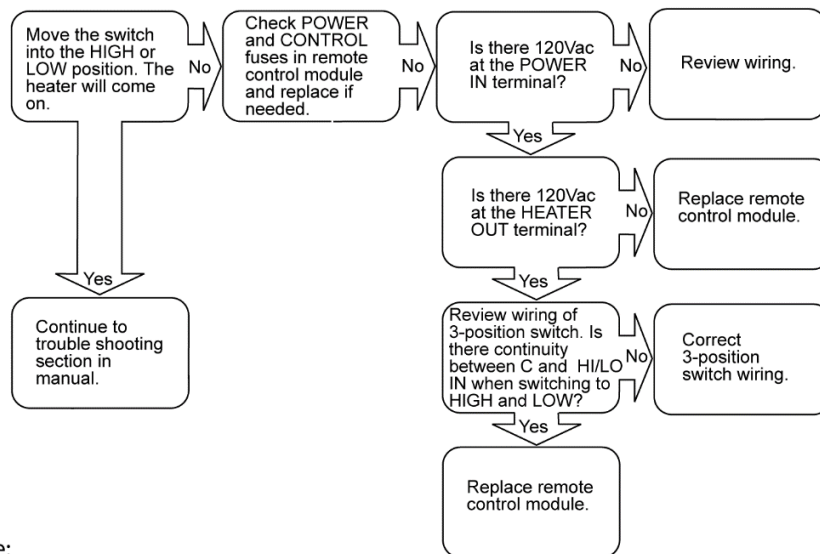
Move the switch into the HIGH or LOW position. The heater will come on.

No

Check POWER and CONTROL fuses in remote control module and replace if needed.

No

Is there 120Vac at the POWER IN terminal?

No

Review wiring.

Yes

Is there 120Vac at the HEATER OUT terminal?

No

Replace remote control module.

Yes

Review wiring of 3-position switch. Is there continuity between C and HI/LO IN when switching to HIGH and LOW?

No

Correct 3-position switch wiring.

Yes

Replace remote control module.

Yes

Continue to trouble shooting section in manual.